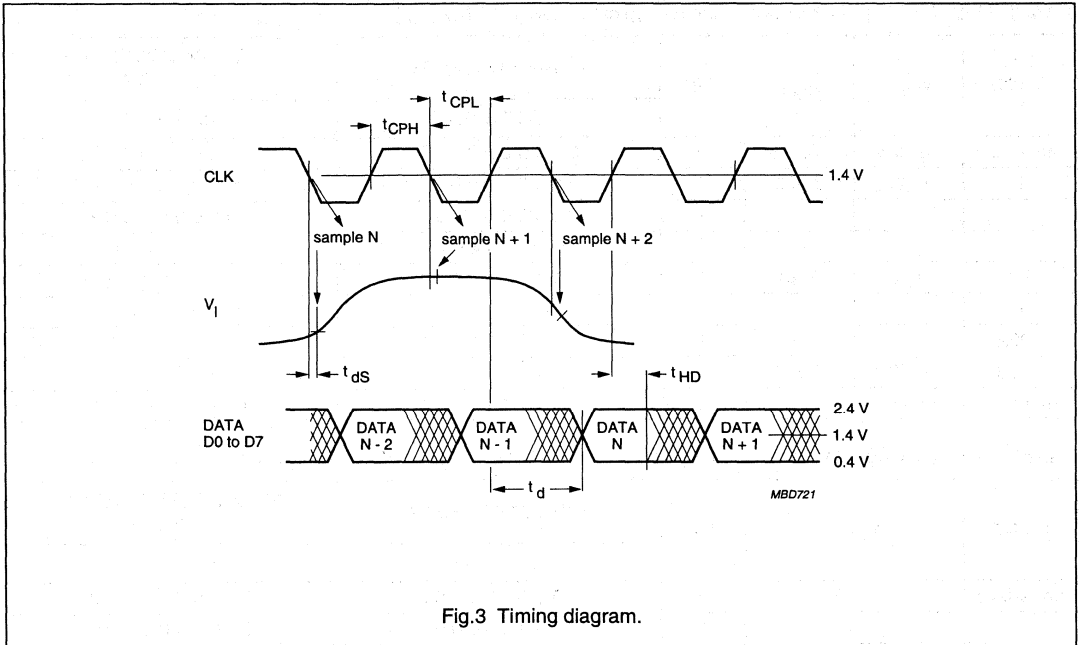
$t_{CPL}$

$t_{CPH}$

CLK

1.4 V

sample N

sample N + 1

sample N + 2

$V_I$

$t_{dS}$

$t_{HD}$

DATA D0 to D7

DATA N - 2

DATA N - 1

DATA N

DATA N + 1

2.4 V

1.4 V

0.4 V

$t_d$

MBD721

Fig.3 Timing diagram.